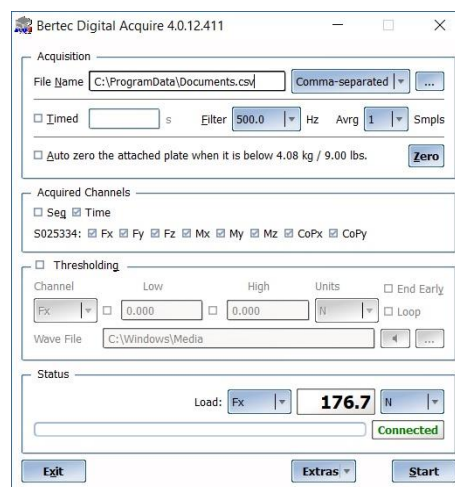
Bertec Digital Acquire 4.0.12.411

Acquisition

File Name C:\ProgramData\Documents.csv Comma-separated ...

☐ Timed s Filter 500.0 Hz Avrg 1 Smpls

☐ Auto zero the attached plate when it is below 4.08 kg / 9.00 lbs. Zero

Acquired Channels

☐ Seq ☑ Time

S025334: ☑ Fx ☑ Fy ☑ Fz ☑ Mx ☑ My ☑ Mz ☑ CoPx ☑ CoPy

☐ Thresholding

Channel Low High Units ☐ End Early

Fx ☐ 0.000 ☐ 0.000 N ☐ Loop

Wave File C:\Windows\Media ...

Status

Load: Fx 176.7 N

Connected

Exit Extras Start